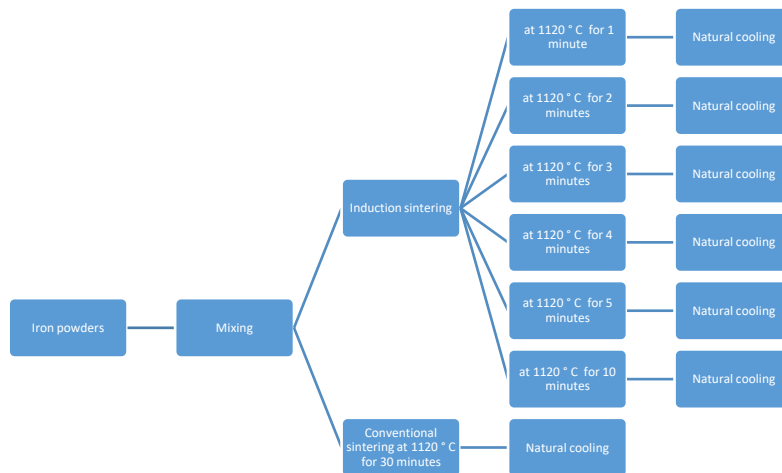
Iron powders

Mixing

Induction sintering

at 1120 ° C for 1 minute

Natural cooling

at 1120 ° C for 2 minutes

Natural cooling

at 1120 ° C for 3 minutes

Natural cooling

at 1120 ° C for 4 minutes

Natural cooling

at 1120 ° C for 5 minutes

Natural cooling

at 1120 ° C for 10 minutes

Natural cooling

Conventional sintering at 1120 ° C for 30 minutes

Natural cooling